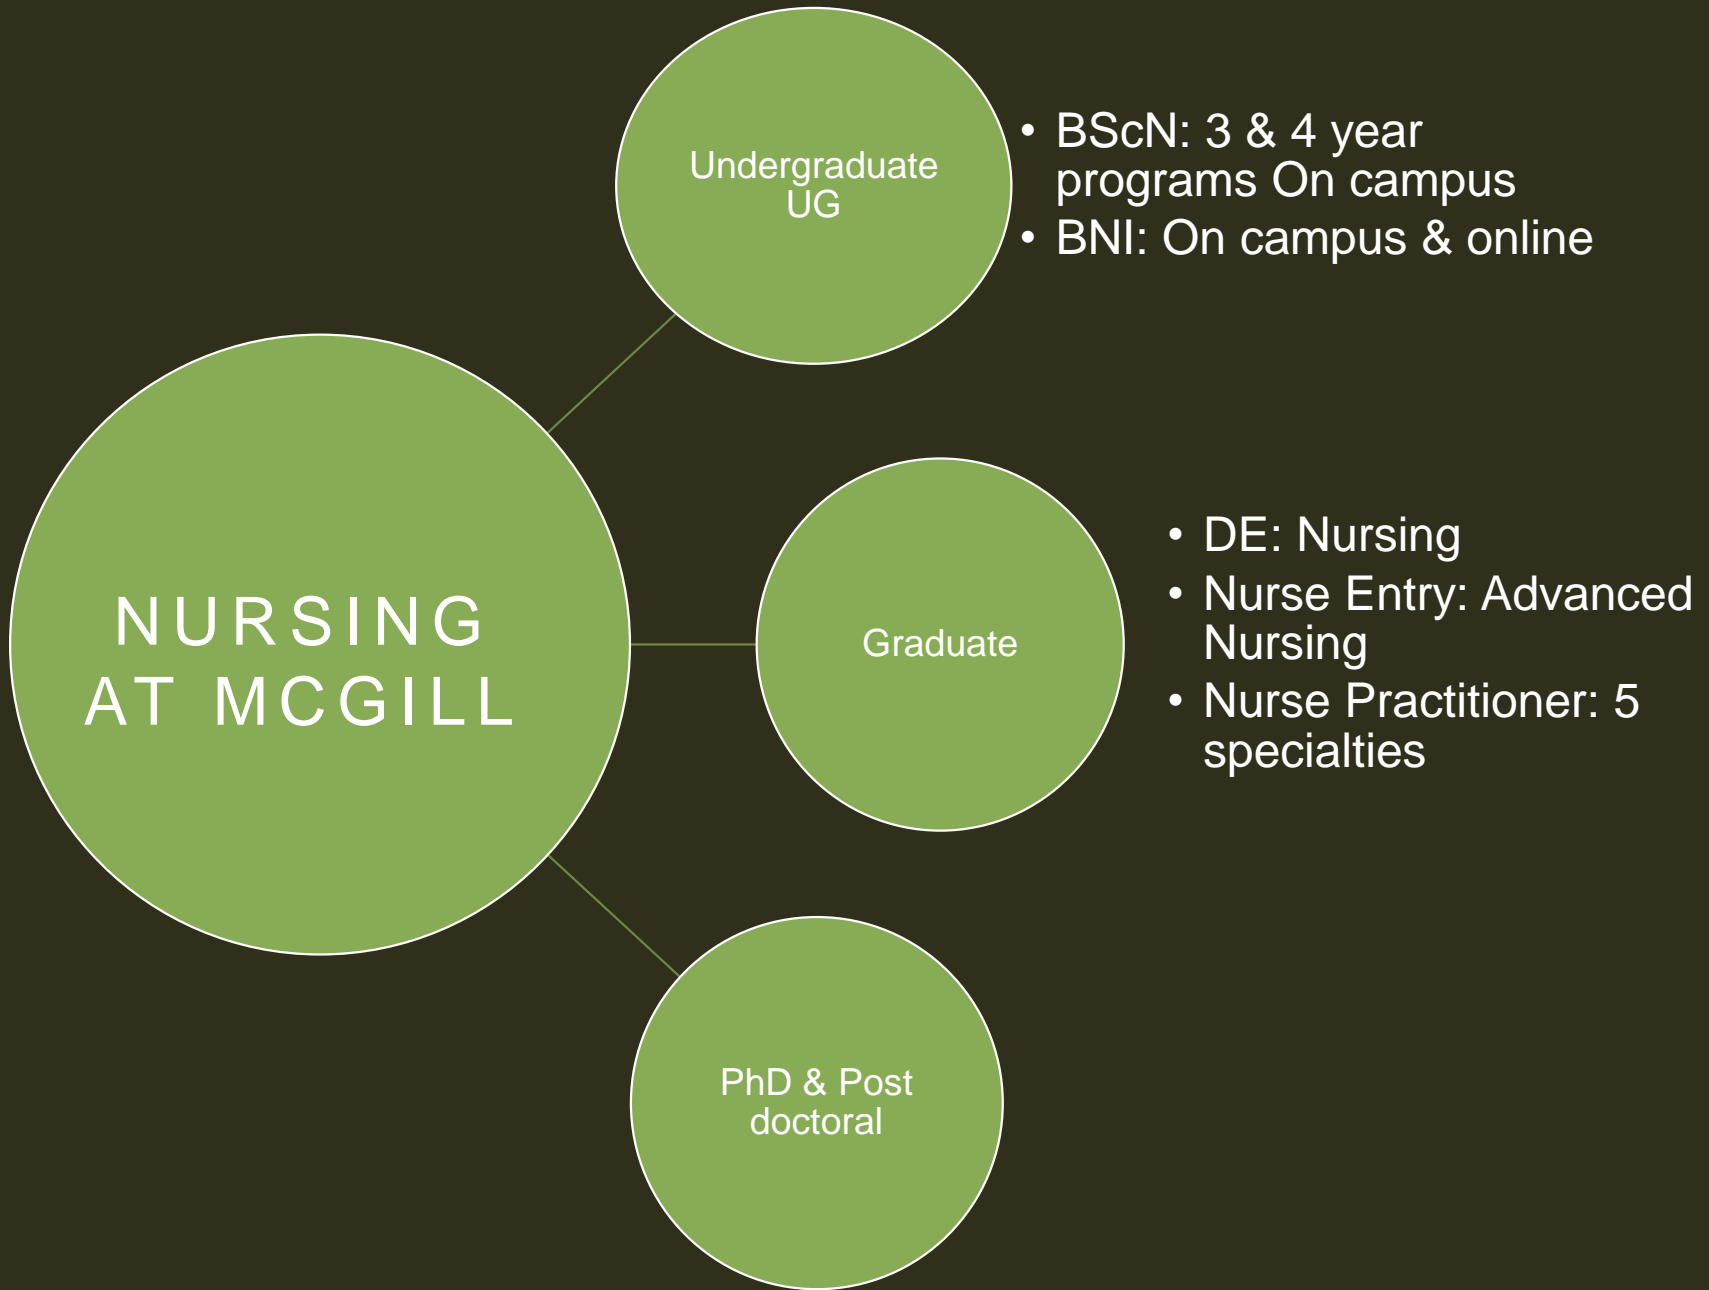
NURSING AT MCGILL

Undergraduate UG

• BScN: 3 & 4 year programs On campus
• BNI: On campus & online

Graduate

• DE: Nursing
• Nurse Entry: Advanced Nursing
• Nurse Practitioner: 5 specialties

PhD & Post doctoral